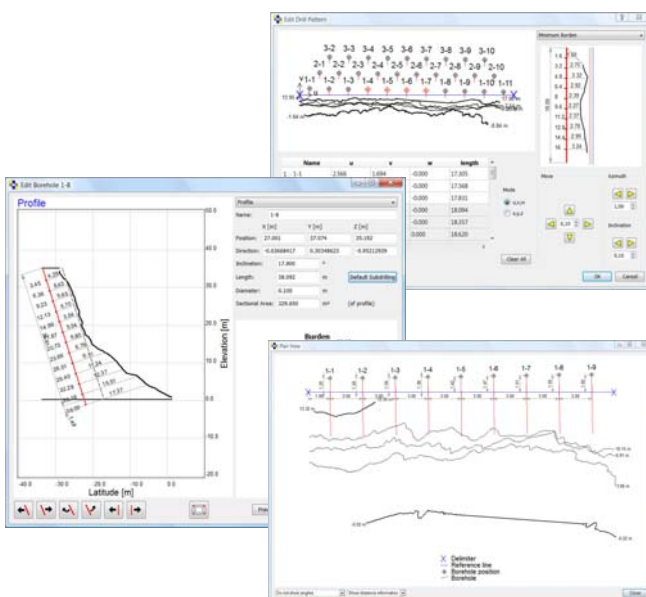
Edit Drill Pattern

3-2 3-3 3-4 3-5 3-6 3-7 3-8 3-9 3-10
2-1 2-2 2-3 2-4 2-5 2-6 2-7 2-8 2-9 2-10
1-1 1-2 1-3 1-4 1-5 1-6 1-7 1-8 1-9 1-10 1-11

Minimum Burden

| Name | u | v | w | length |
|---|---|---|---|---|
| 1-1 | 2.566 | 1.684 | -0.000 | 17.305 |
| | | | -0.000 | 17.368 |
| | | | -0.000 | 17.831 |
| | | | -0.000 | 18.094 |
| | | | -0.000 | 18.357 |
| | | | 0.000 | 18.620 |

Mode
Move
Azimuth
Inclination
Clear All
OK Cancel

Edit Borehole 1-8

Profile

Profile
Name: 1-8
X [m] Y [m] Z [m]
Position: 27.001 37.074 25.192
Direction: -0.03668417 -0.30348623 -0.95212829
Inclination: 17.800 °
Length: 38.092 m Default Subdrilling
Diameter: 0.100 m
Sectional Area: 109.650 m² (of profile)

Burden

Elevation [m]
Latitude [m]

Plan View

1-1 1-2 1-3 1-4 1-5 1-6 1-7 1-8 1-9

Delimiter
Reference line
Borehole position
Borehole

Do not show angles
Show distance information
Close